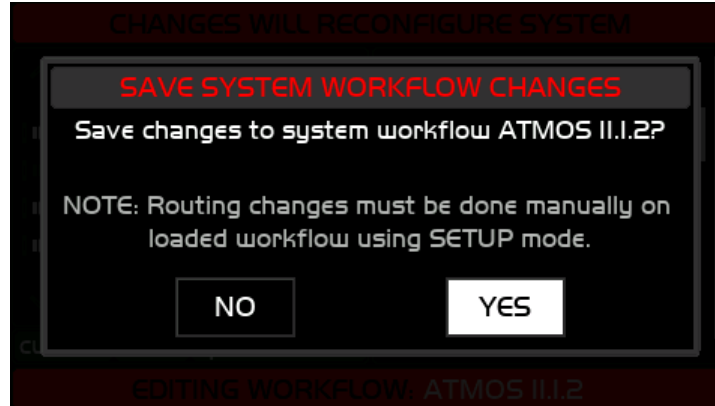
CHANGES WILL RECONFIGURE SYSTEM

SAVE SYSTEM WORKFLOW CHANGES

Save changes to system workflow ATMOS 11.1.2?

NOTE: Routing changes must be done manually on loaded workflow using SETUP mode.

NO

YES

EDITING WORKFLOW: ATMOS 11.1.2